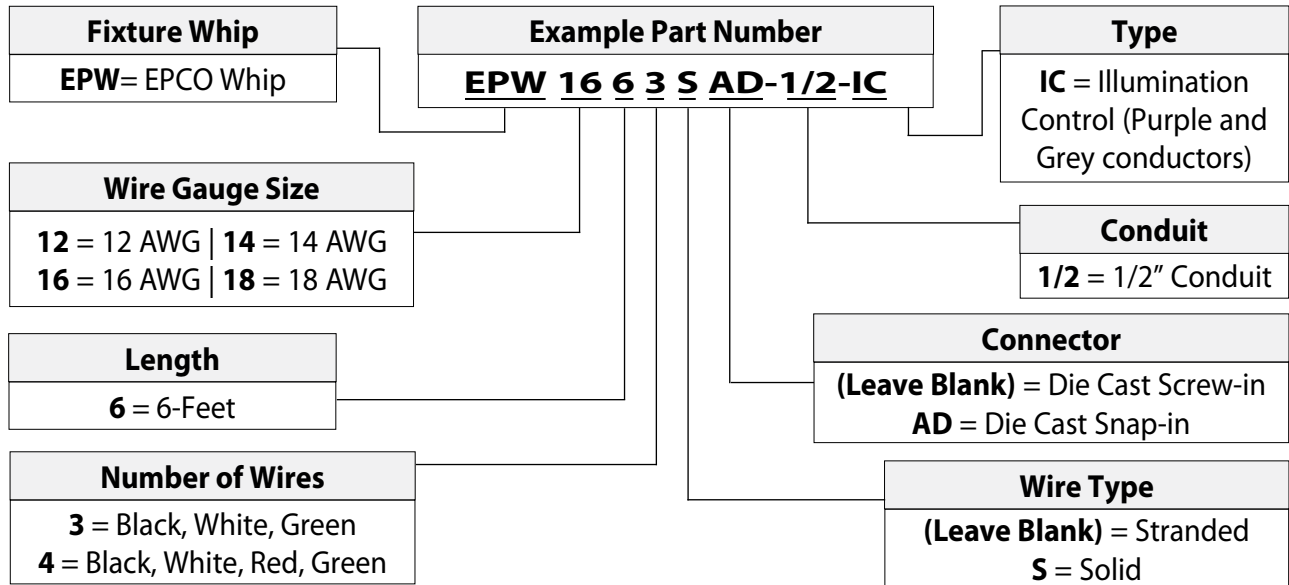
Fixture Whip
**EPW**= EPCO Whip

Example Part Number
EPW 16 6 3 S AD-1/2-IC

Type
**IC** = Illumination Control (Purple and Grey conductors)

Wire Gauge Size
**12** = 12 AWG | **14** = 14 AWG
**16** = 16 AWG | **18** = 18 AWG

Conduit
**1/2** = 1/2" Conduit

Length
**6** = 6-Feet

Connector
**(Leave Blank)** = Die Cast Screw-in
**AD** = Die Cast Snap-in

Number of Wires
**3** = Black, White, Green
**4** = Black, White, Red, Green

Wire Type
**(Leave Blank)** = Stranded
**S** = Solid